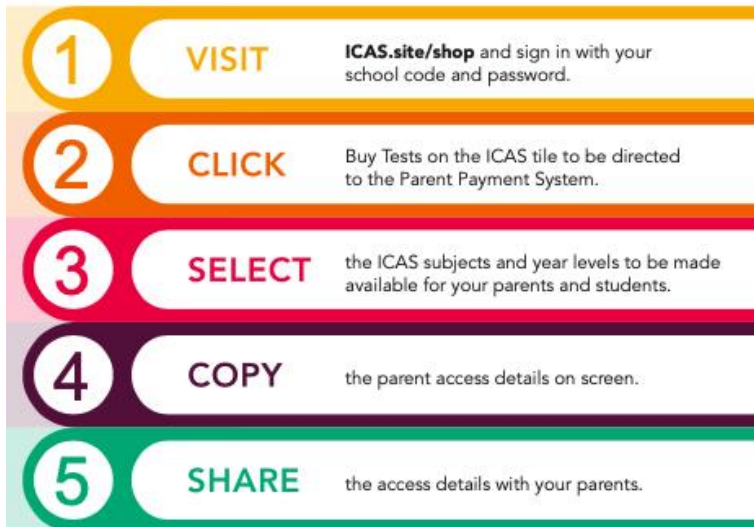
1 VISIT **ICAS.site/shop** and sign in with your school code and password.

2 CLICK Buy Tests on the ICAS tile to be directed to the Parent Payment System.

3 SELECT the ICAS subjects and year levels to be made available for your parents and students.

4 COPY the parent access details on screen.

5 SHARE the access details with your parents.